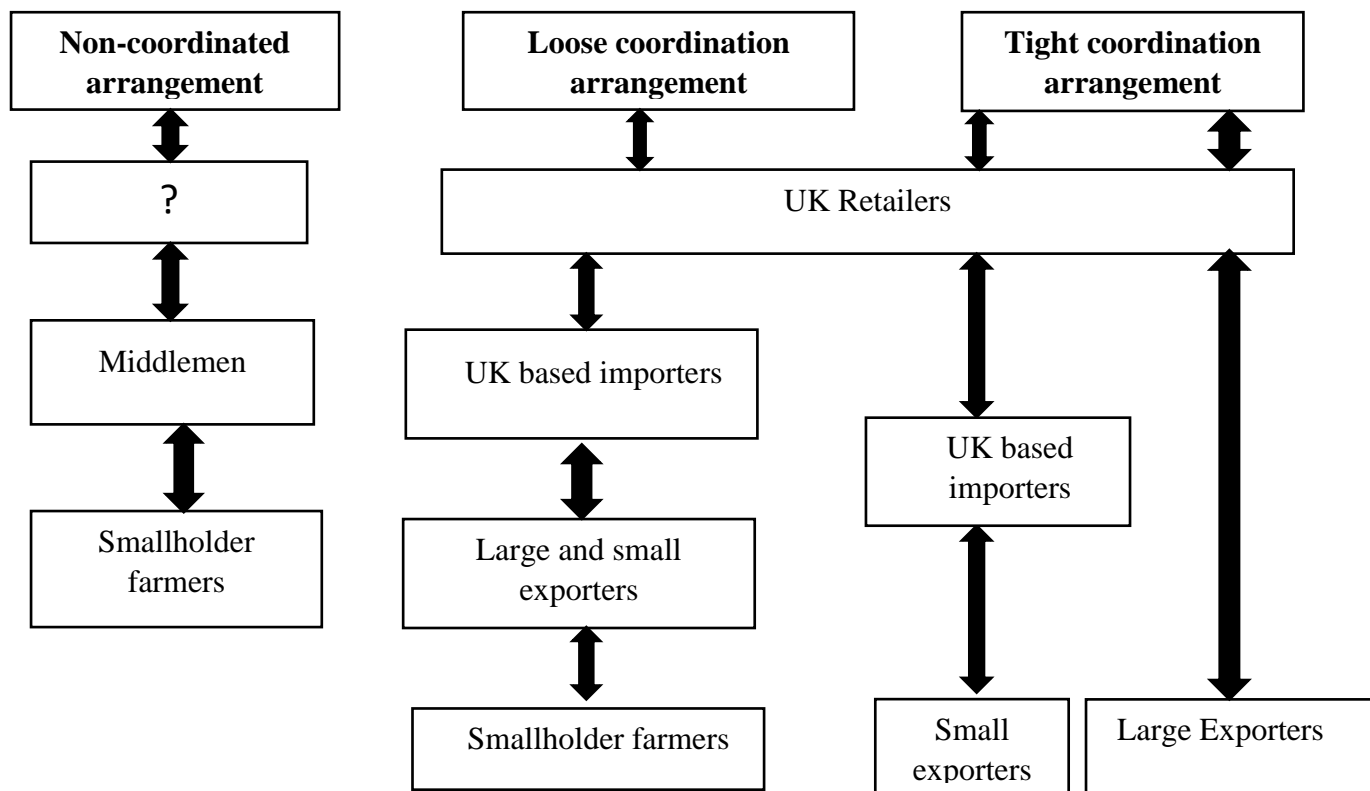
**Non-coordinated arrangement**

?

Middlemen

Smallholder farmers

**Loose coordination arrangement**

**Tight coordination arrangement**

UK Retailers

UK based importers

Large and small exporters

Smallholder farmers

UK based importers

Small exporters

Large Exporters